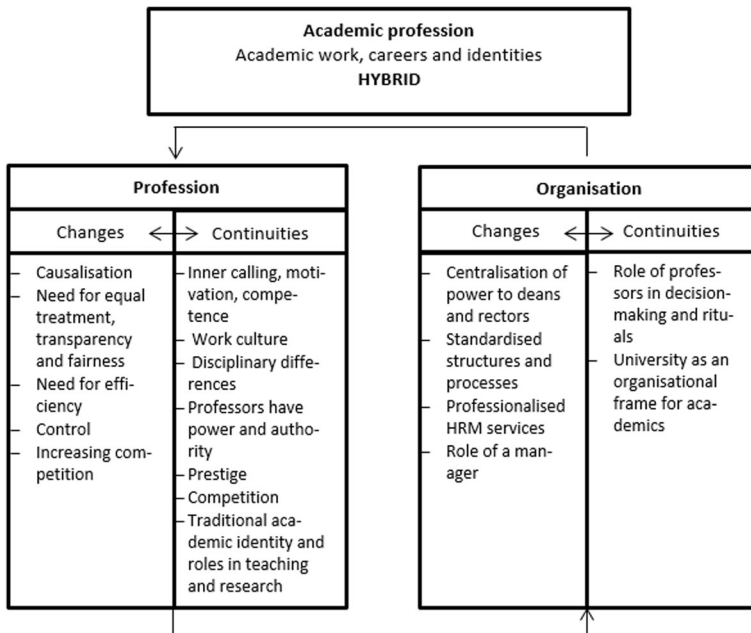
**Academic profession**
Academic work, careers and identities
**HYBRID**

**Profession**

| Changes | Continuities |
|---|---|
| – Causalisation<br>– Need for equal treatment, transparency and fairness<br>– Need for efficiency<br>– Control<br>– Increasing competition | – Inner calling, motivation, competence<br>– Work culture<br>– Disciplinary differences<br>– Professors have power and authority<br>– Prestige<br>– Competition<br>– Traditional academic identity and roles in teaching and research |

**Organisation**

| Changes | Continuities |
|---|---|
| – Centralisation of power to deans and rectors<br>– Standardised structures and processes<br>– Professionalised HRM services<br>– Role of a manager | – Role of professors in decision-making and rituals<br>– University as an organisational frame for academics |